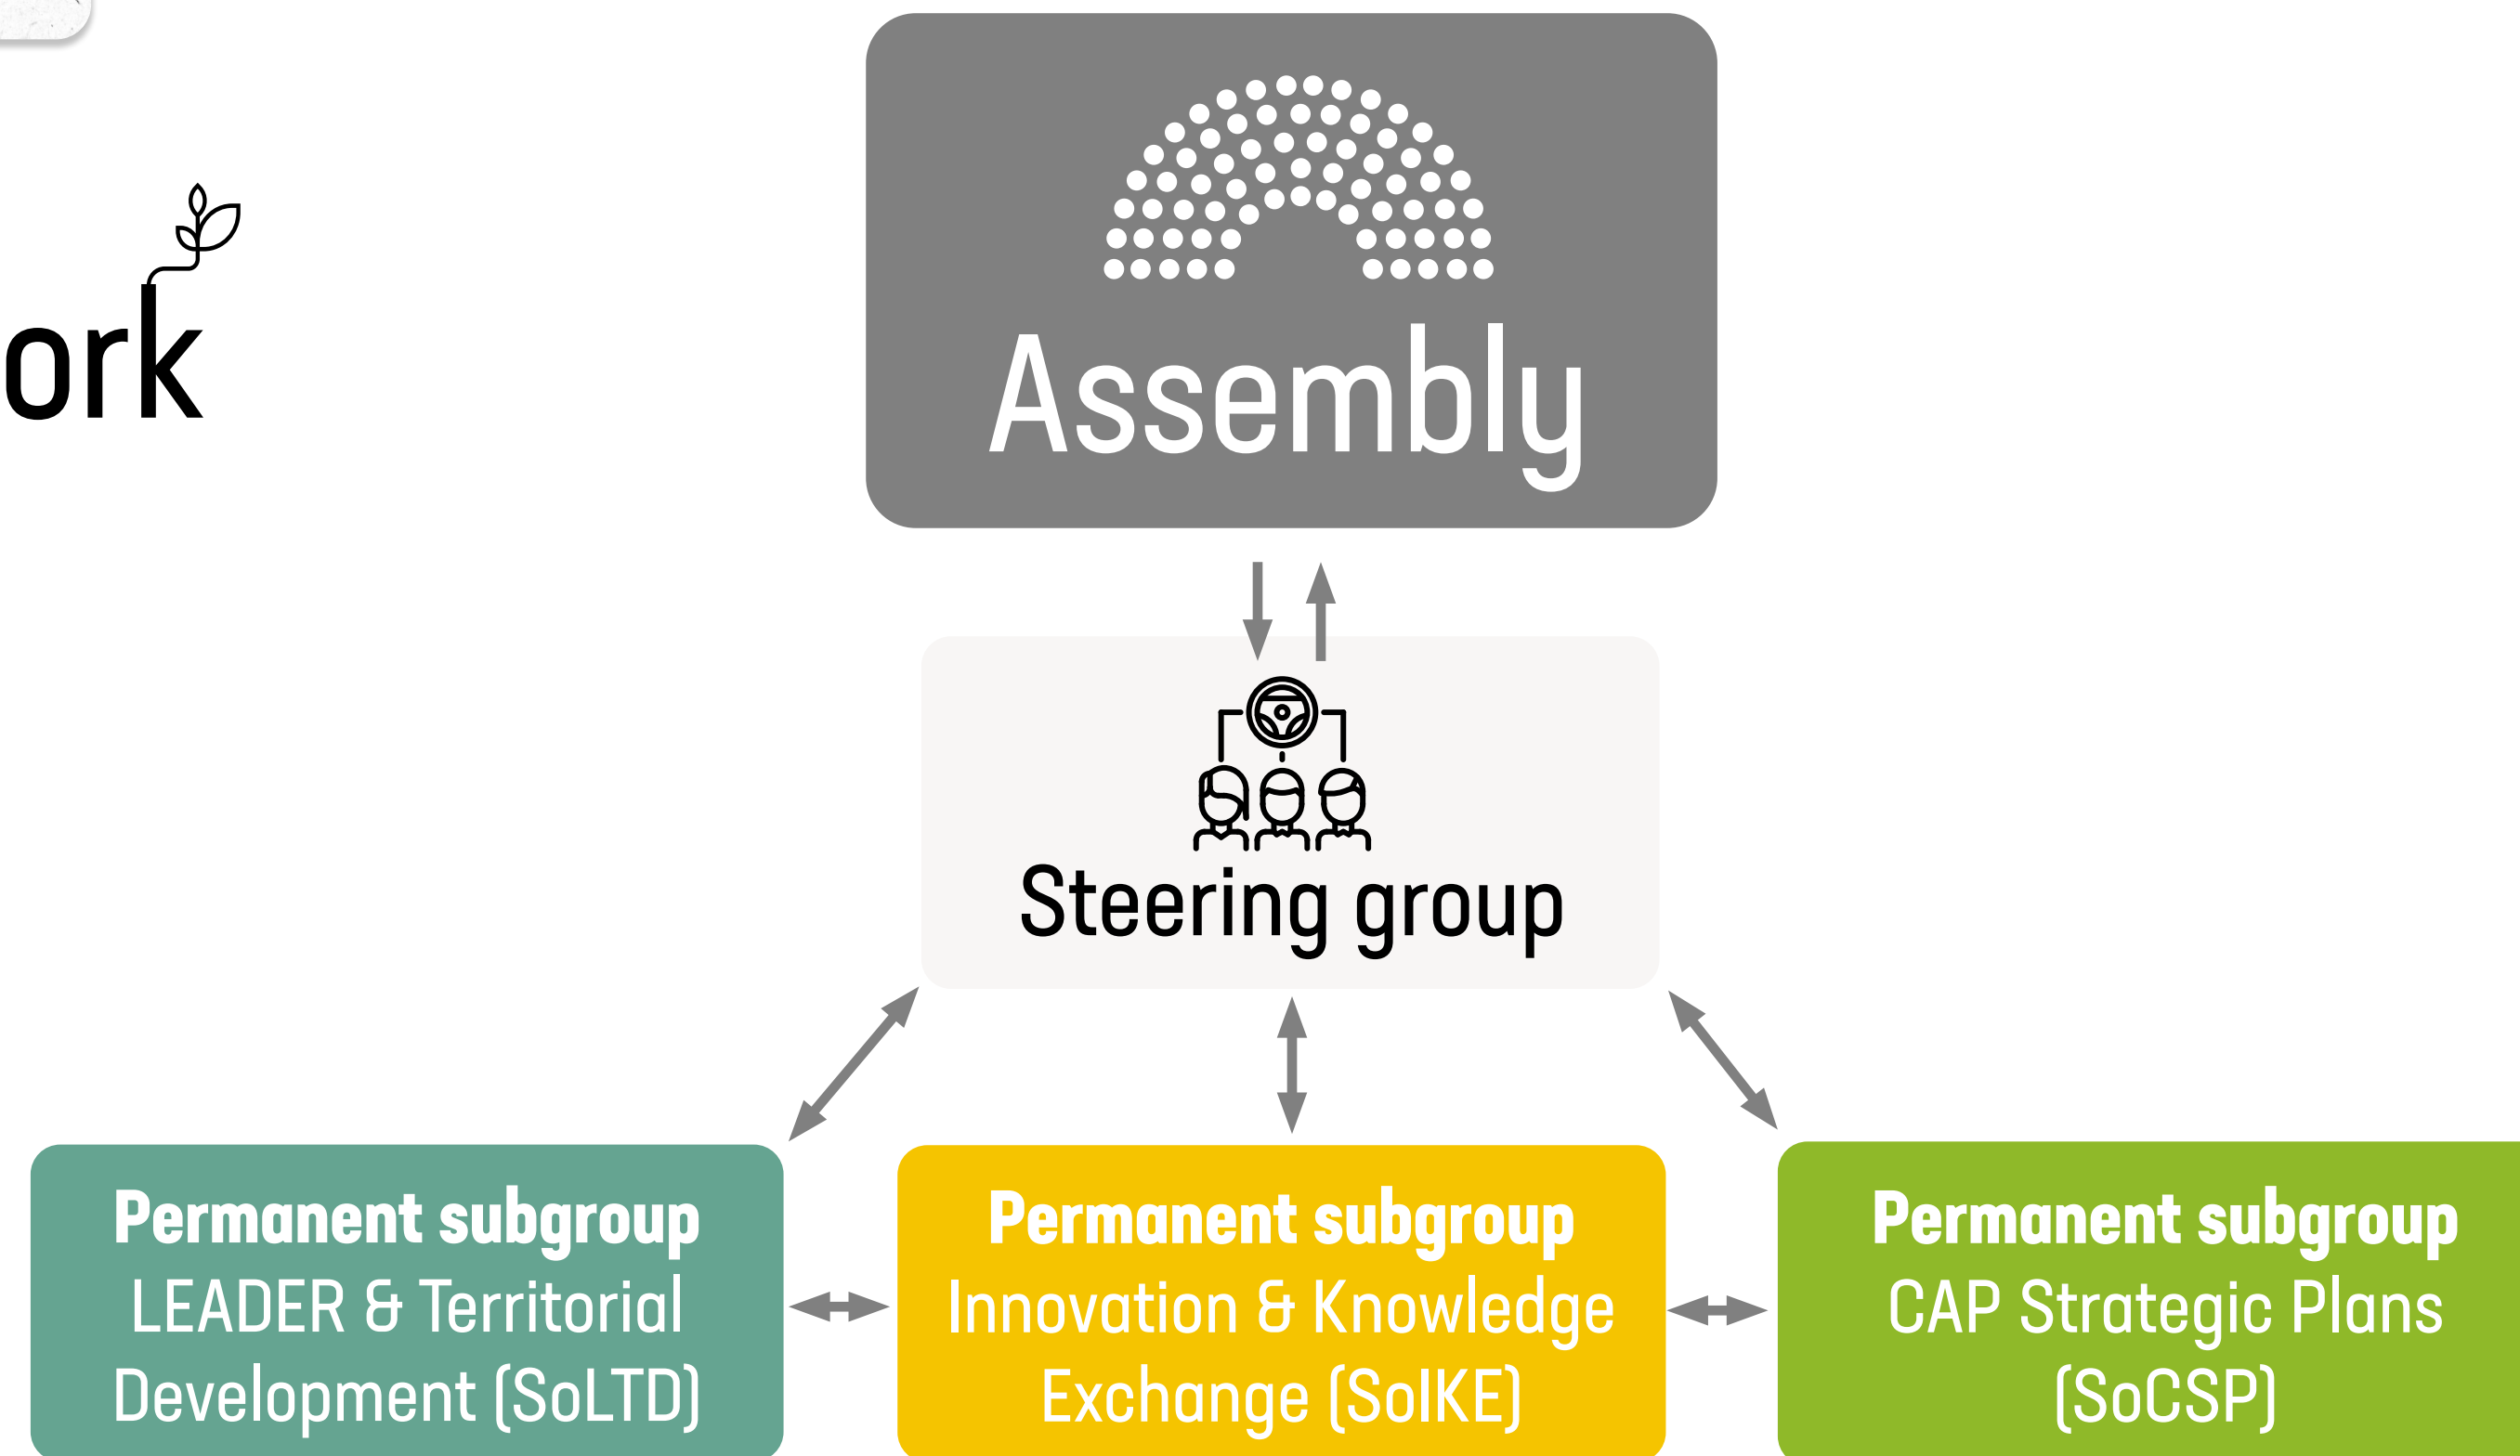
ork

Assembly

Steering group

**Permanent subgroup**
LEADER & Territorial Development (SoLTD)

**Permanent subgroup**
Innovation & Knowledge Exchange (SoIKE)

**Permanent subgroup**
CAP Strategic Plans (SoCSP)